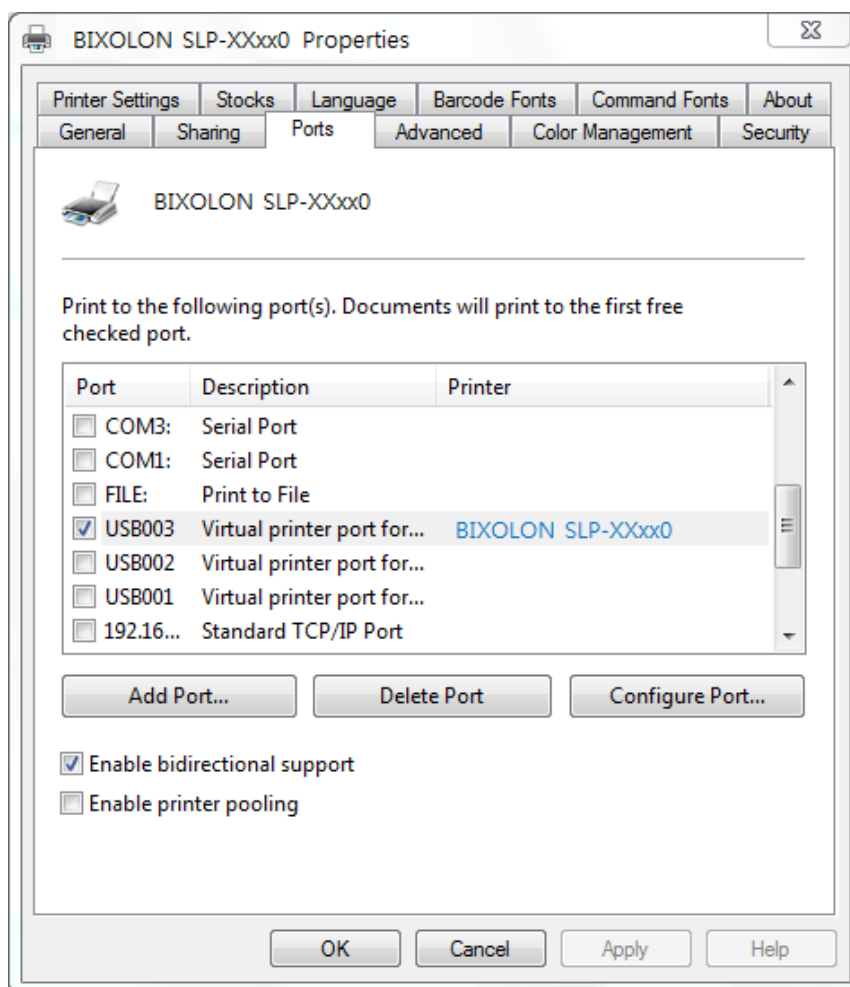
BIXOLON SLP-XXxx0 Properties

Printer Settings | Stocks | Language | Barcode Fonts | Command Fonts | About
General | Sharing | Ports | Advanced | Color Management | Security

BIXOLON SLP-XXxx0

Print to the following port(s). Documents will print to the first free checked port.

| Port | Description | Printer |
|---|---|---|
| ☐ COM3: | Serial Port | |
| ☐ COM1: | Serial Port | |
| ☐ FILE: | Print to File | |
| ☑ USB003 | Virtual printer port for... | BIXOLON SLP-XXxx0 |
| ☐ USB002 | Virtual printer port for... | |
| ☐ USB001 | Virtual printer port for... | |
| ☐ 192.16... | Standard TCP/IP Port | |

Add Port... | Delete Port | Configure Port...

☑ Enable bidirectional support
☐ Enable printer pooling

OK | Cancel | Apply | Help